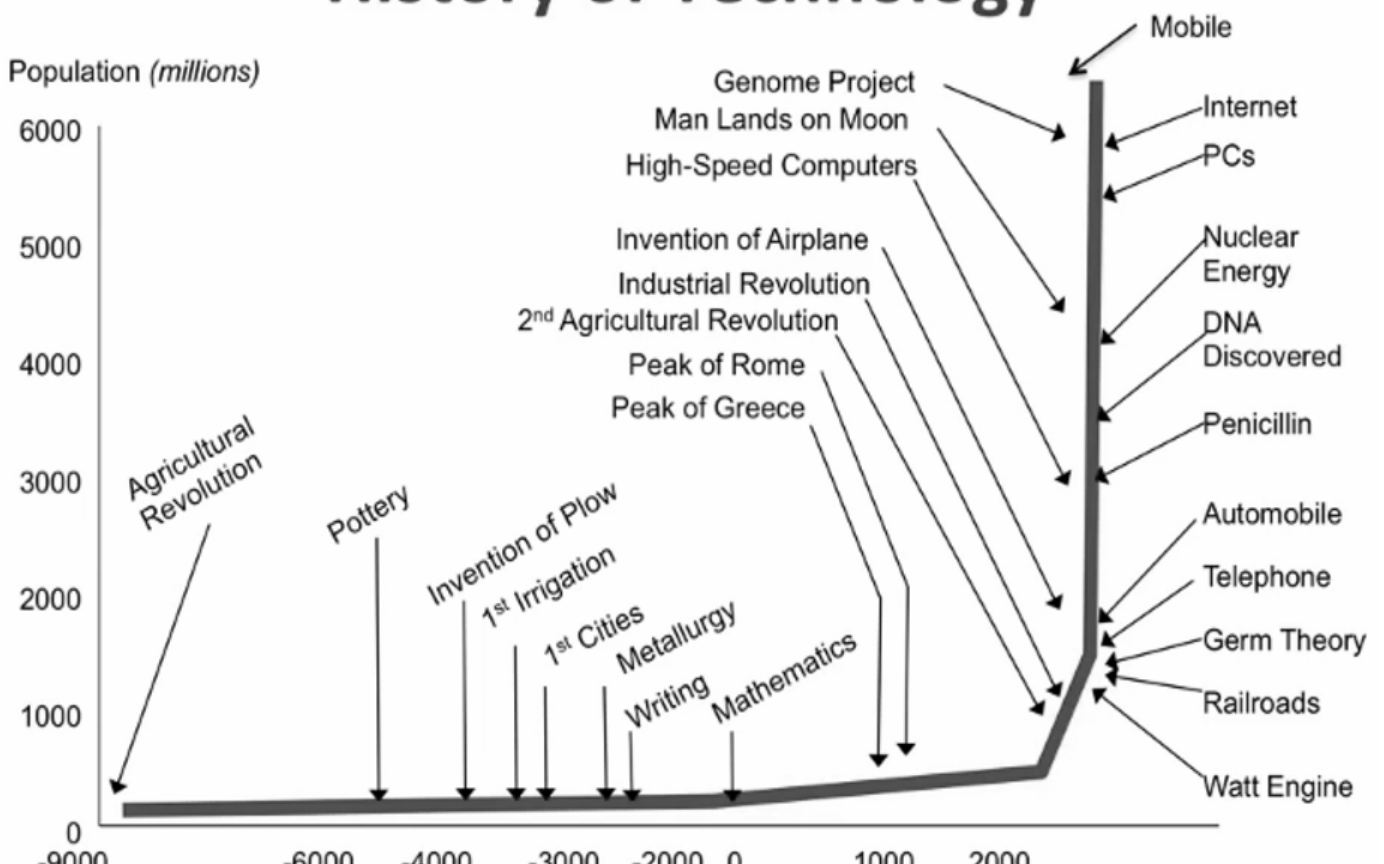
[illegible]

Population (millions)

6000
5000
4000
3000
2000
1000
0

-9000 -6000 -4000 -3000 -2000 0 1000 2000

Mobile
Genome Project
Man Lands on Moon
High-Speed Computers
Invention of Airplane
Industrial Revolution
2$^{nd}$ Agricultural Revolution
Peak of Rome
Peak of Greece

Internet
PCs
Nuclear Energy
DNA Discovered
Penicillin
Automobile
Telephone
Germ Theory
Railroads
Watt Engine

Agricultural Revolution
Pottery
Invention of Plow
1$^{st}$ Irrigation
1$^{st}$ Cities
Metallurgy
Writing
Mathematics